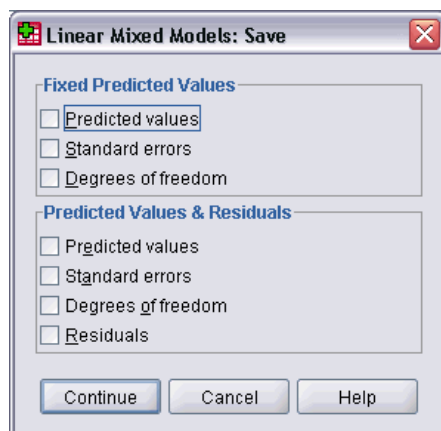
Linear Mixed Models: Save

Fixed Predicted Values
Predicted values
Standard errors
Degrees of freedom

Predicted Values & Residuals
Predicted values
Standard errors
Degrees of freedom
Residuals

Continue
Cancel
Help